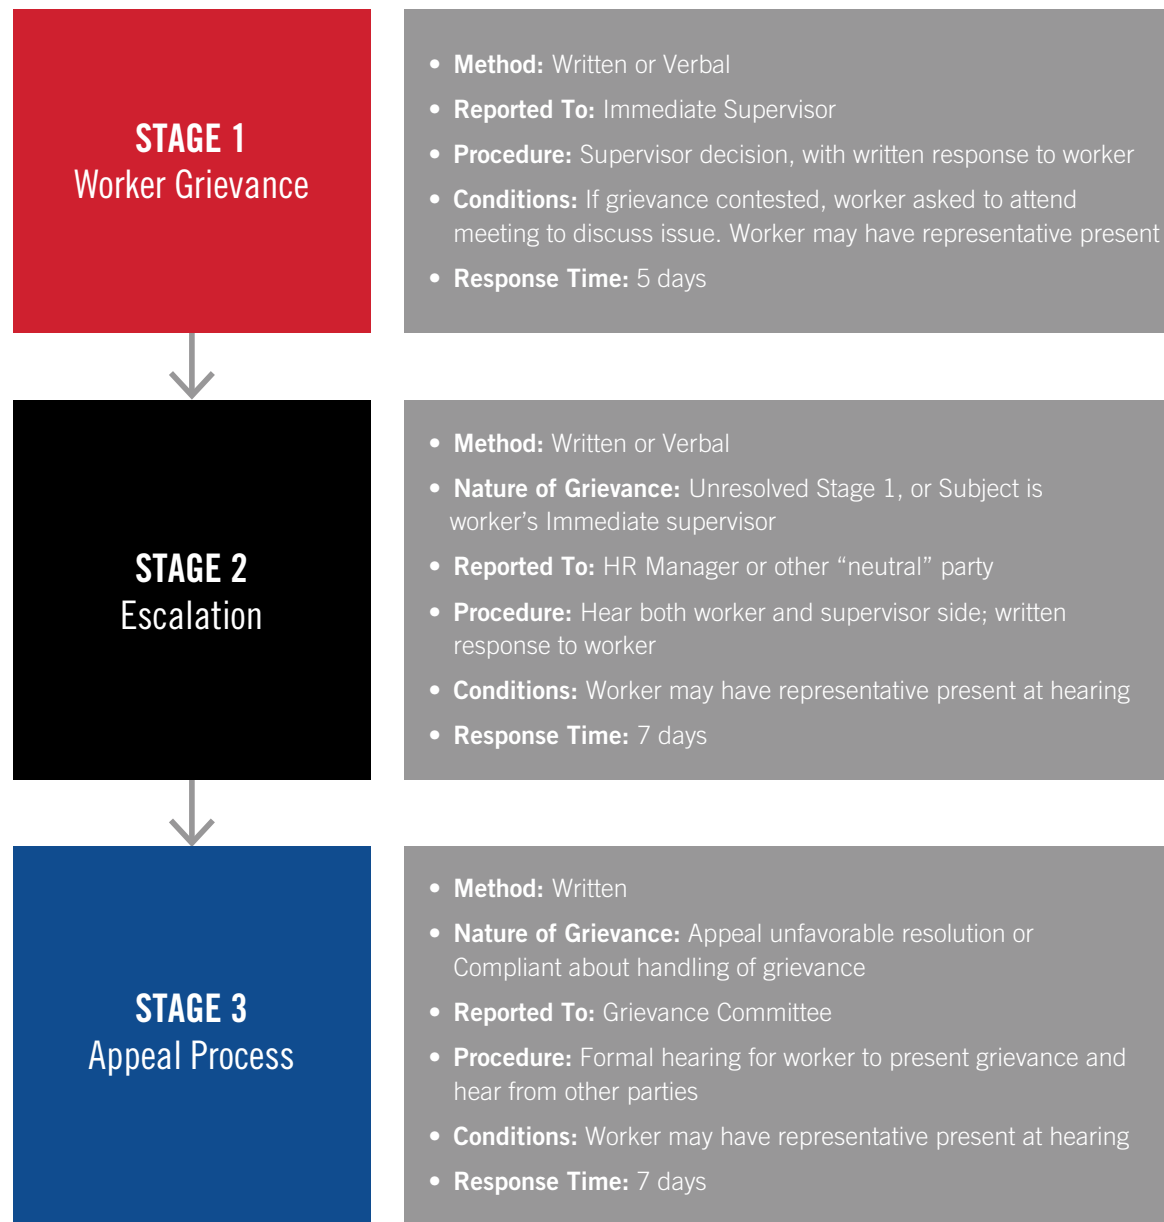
STAGE 1
Worker Grievance

- **Method:** Written or Verbal
- **Reported To:** Immediate Supervisor
- **Procedure:** Supervisor decision, with written response to worker
- **Conditions:** If grievance contested, worker asked to attend meeting to discuss issue. Worker may have representative present
- **Response Time:** 5 days

STAGE 2
Escalation

- **Method:** Written or Verbal
- **Nature of Grievance:** Unresolved Stage 1, or Subject is worker's Immediate supervisor
- **Reported To:** HR Manager or other "neutral" party
- **Procedure:** Hear both worker and supervisor side; written response to worker
- **Conditions:** Worker may have representative present at hearing
- **Response Time:** 7 days

STAGE 3
Appeal Process

- **Method:** Written
- **Nature of Grievance:** Appeal unfavorable resolution or Compliant about handling of grievance
- **Reported To:** Grievance Committee
- **Procedure:** Formal hearing for worker to present grievance and hear from other parties
- **Conditions:** Worker may have representative present at hearing
- **Response Time:** 7 days